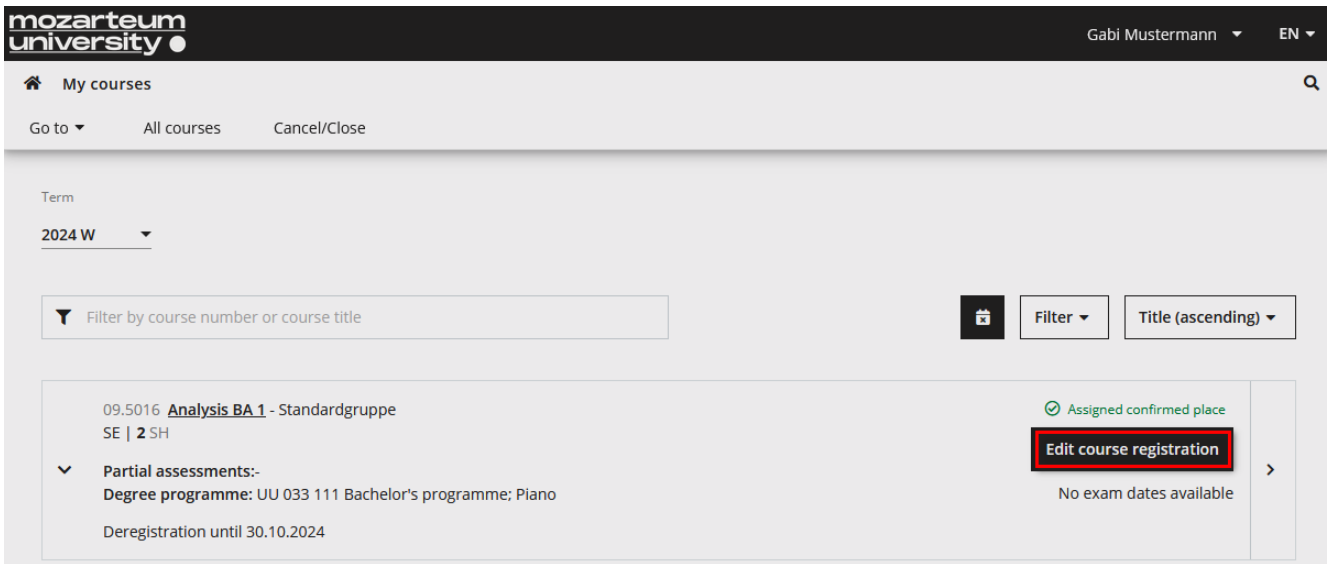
mozarteum university

Gabi Mustermann

EN

My courses

Go to

All courses

Cancel/Close

Term

2024 W

Filter by course number or course title

Filter

Title (ascending)

09.5016 Analysis BA 1 - Standardgruppe
SE | 2 SH

Partial assessments:-
Degree programme: UU 033 111 Bachelor's programme; Piano

Deregistration until 30.10.2024

Assigned confirmed place

Edit course registration

No exam dates available